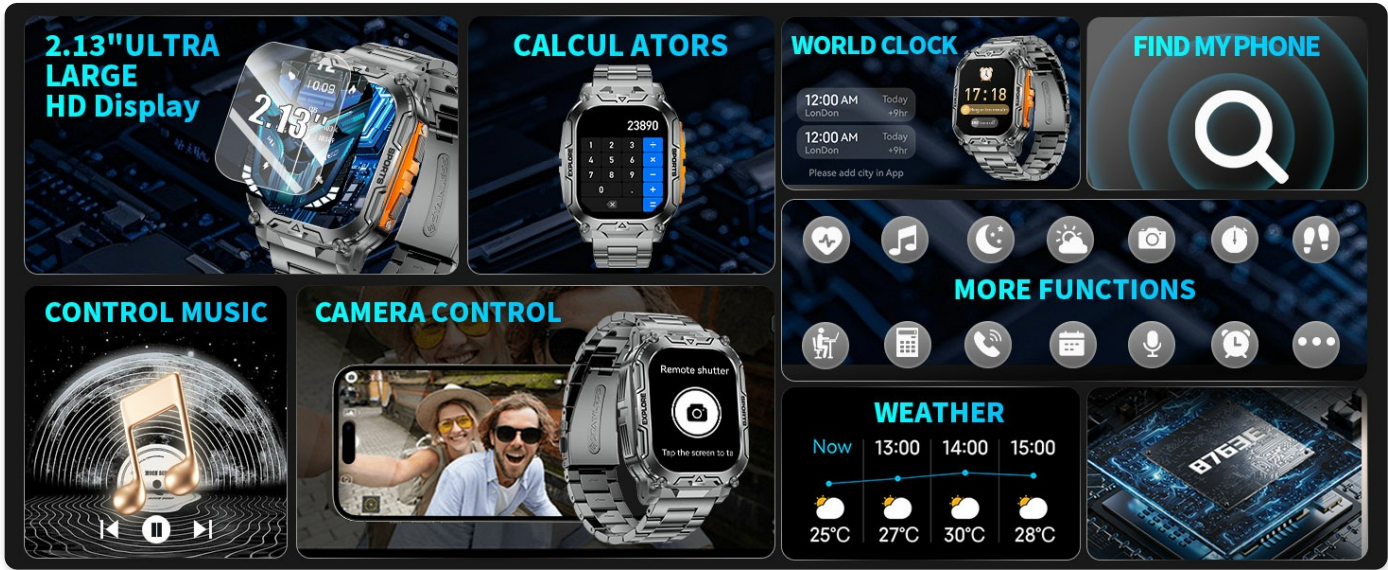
2.13"ULTRA LARGE HD Display

2.13"

CALCUL ATORS

23890

7 8 9 ÷
4 5 6 ×
1 2 3 −
0 . +
=

WORLD CLOCK

12:00 AM Today
LonDon +9hr

12:00 AM Today
LonDon +9hr

Please add city in App

17:18

FIND MY PHONE

MORE FUNCTIONS

CONTROL MUSIC

CAMERA CONTROL

Remote shutter

Tap the screen to ta

WEATHER

| Now | 13:00 | 14:00 | 15:00 |
|---|---|---|---|
| 25°C | 27°C | 30°C | 28°C |

8763E